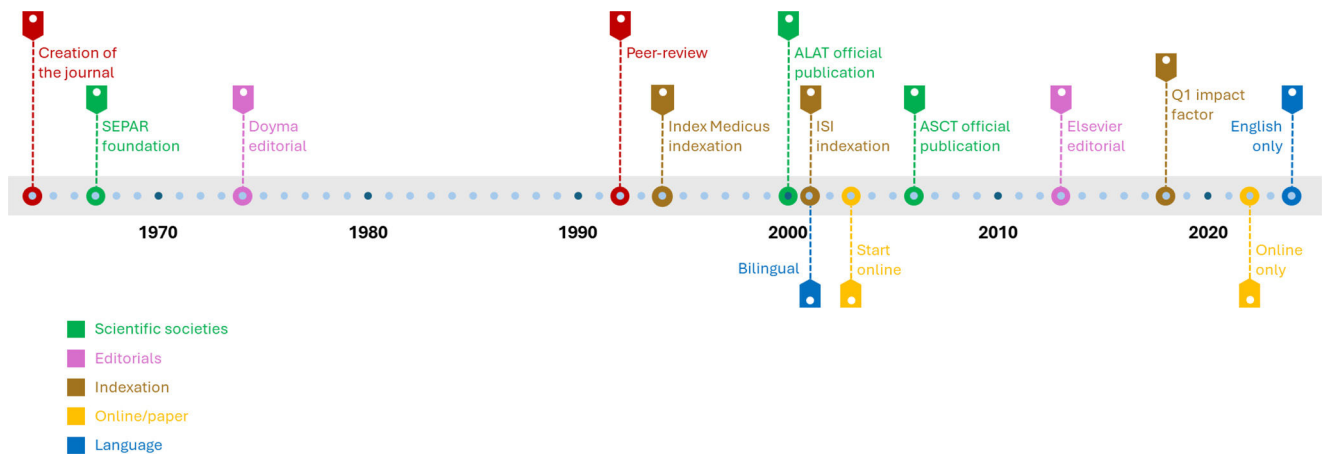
Creation of the journal

SEPAR foundation

Doyma editorial

Peer-review

Index Medicus indexation

ALAT official publication

ISI indexation

ASCT official publication

Elsevier editorial

Q1 impact factor

English only

1970

1980

1990

2000

2010

2020

Bilingual

Start online

Online only

Scientific societies

Editorials

Indexation

Online/paper

Language